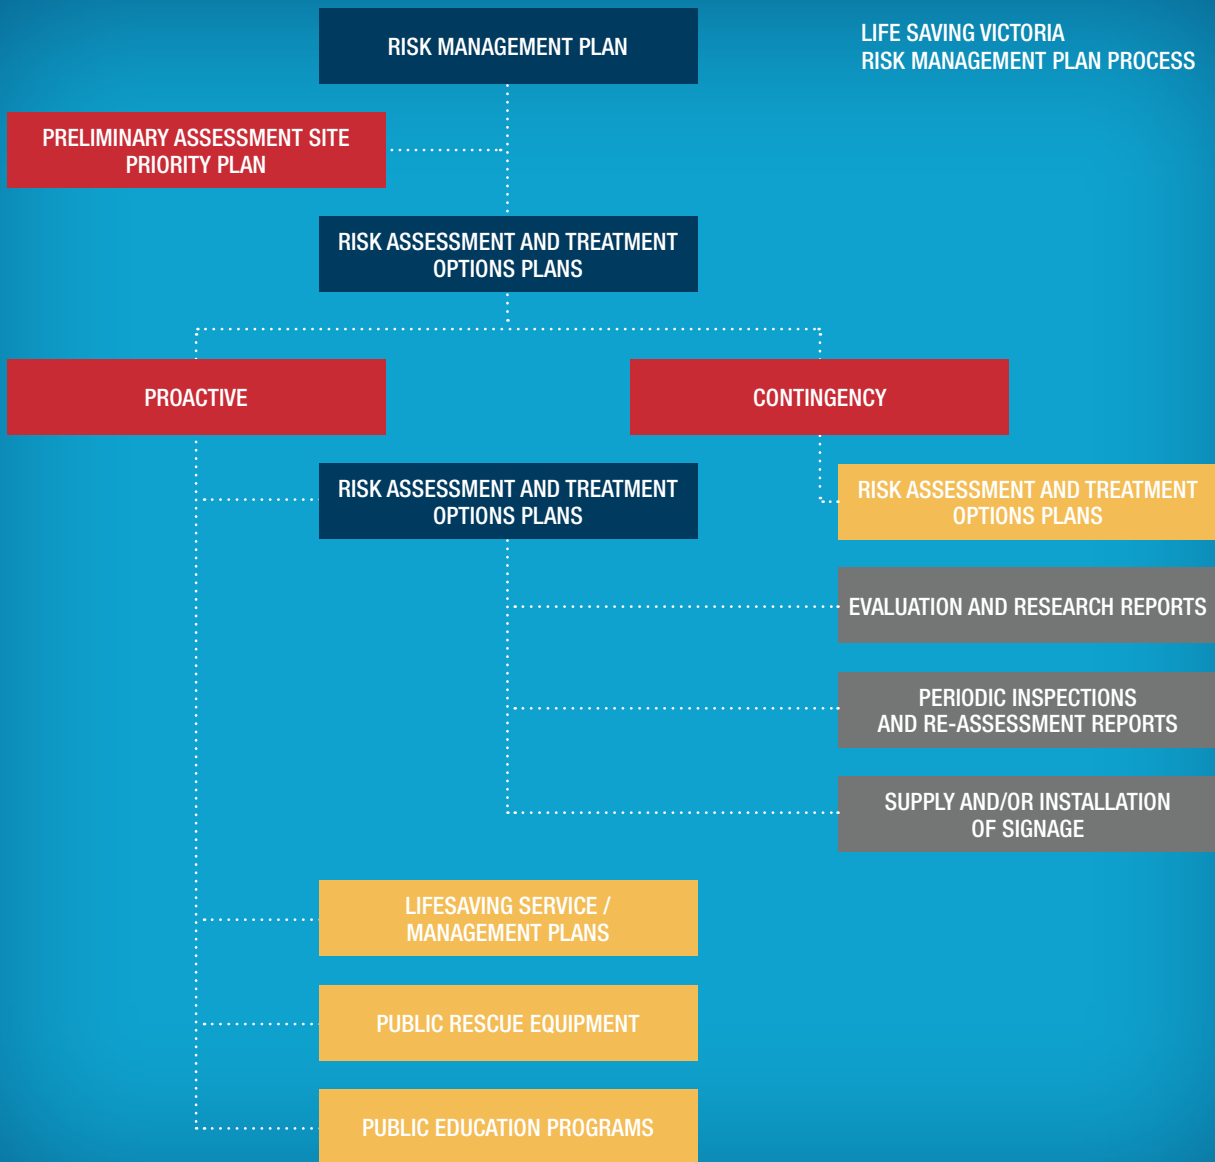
RISK MANAGEMENT PLAN

LIFE SAVING VICTORIA
RISK MANAGEMENT PLAN PROCESS

PRELIMINARY ASSESSMENT SITE PRIORITY PLAN

RISK ASSESSMENT AND TREATMENT OPTIONS PLANS

PROACTIVE

CONTINGENCY

RISK ASSESSMENT AND TREATMENT OPTIONS PLANS

RISK ASSESSMENT AND TREATMENT OPTIONS PLANS

EVALUATION AND RESEARCH REPORTS

PERIODIC INSPECTIONS AND RE-ASSESSMENT REPORTS

SUPPLY AND/OR INSTALLATION OF SIGNAGE

LIFESAVING SERVICE / MANAGEMENT PLANS

PUBLIC RESCUE EQUIPMENT

PUBLIC EDUCATION PROGRAMS